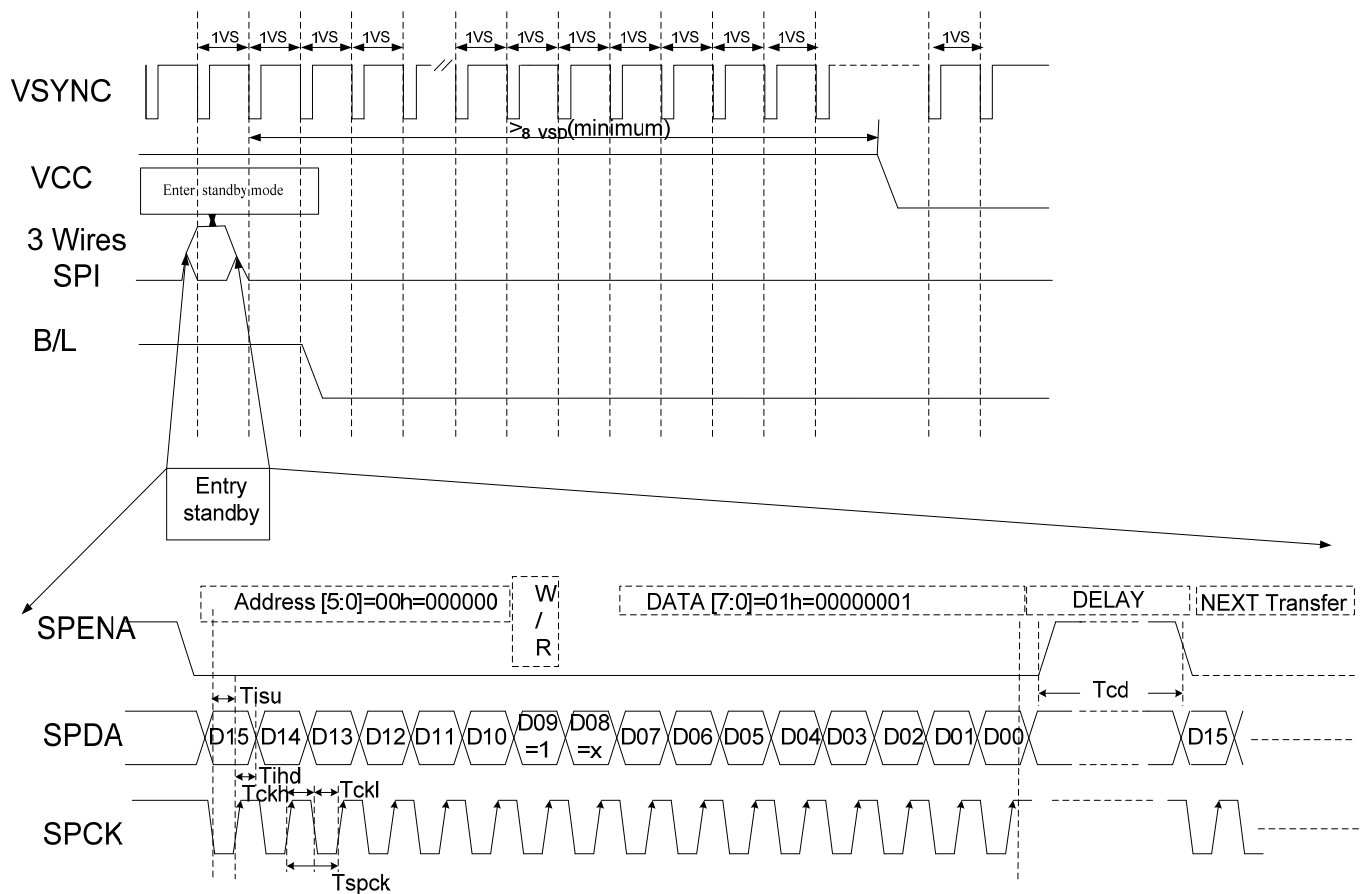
1VS 1VS 1VS 1VS 1VS 1VS 1VS 1VS 1VS 1VS 1VS 1VS

VSYNC

>8 VSP(minimum)

VCC

Enter standby mode

3 Wires SPI

B/L

Entry standby

Address [5:0]=00h=000000

W / R

DATA [7:0]=01h=00000001

DELAY

NEXT Transfer

SPENA

Tisu

Tcd

SPDA

D15 D14 D13 D12 D11 D10 D09 =1 D08 =x D07 D06 D05 D04 D03 D02 D01 D00 D15

Tihd

Tckh

Tckl

SPCK

Tspck